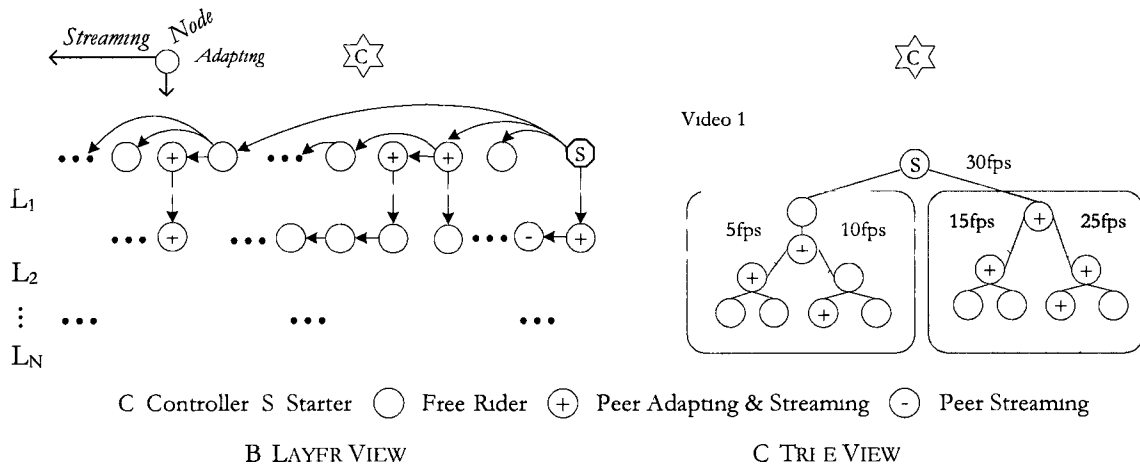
Streaming Node Adapting

C

C

Video 1

S 30fps

S

5fps 10fps 15fps 25fps

+ + + + + + + + + -

$L_1$

$L_2$

$\vdots$

$L_N$

C Controller S Starter Free Rider + Peer Adapting & Streaming - Peer Streaming

B LAYFR VIEW

C TRI E VIEW